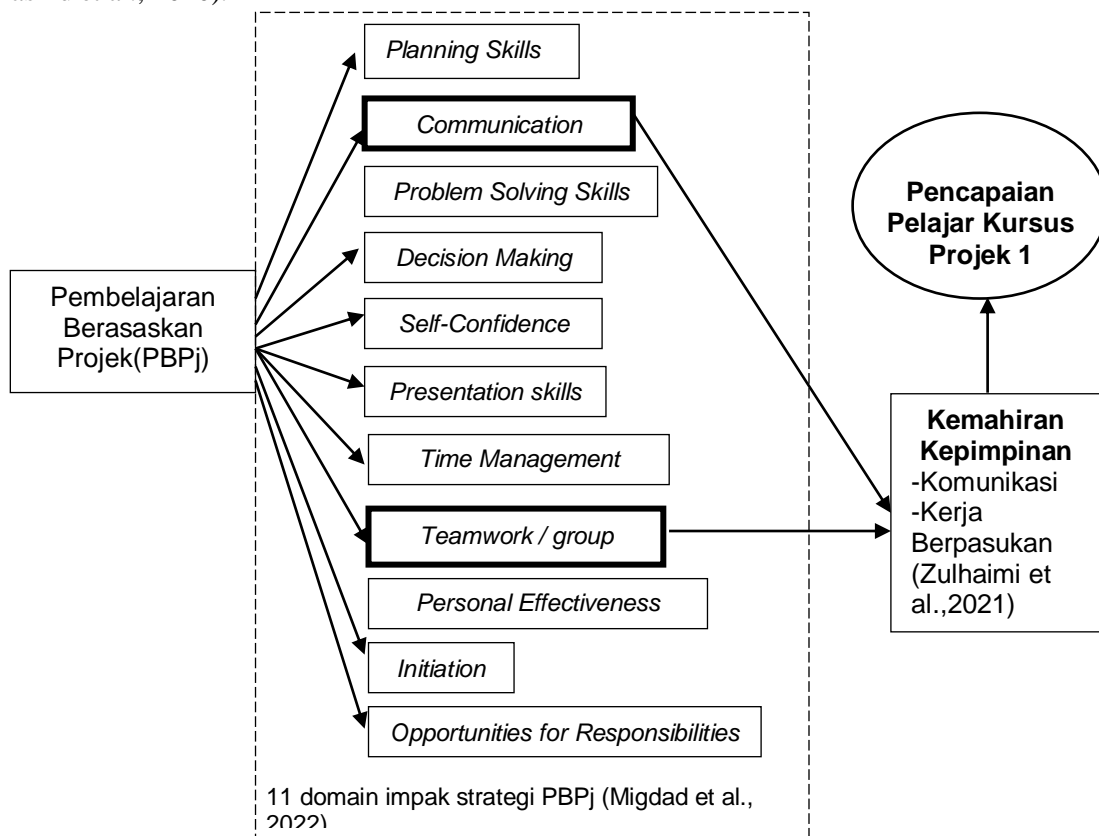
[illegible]

Pembelajaran Berasaskan Projek(PBPj)

Planning Skills

Communication

Problem Solving Skills

Decision Making

Self-Confidence

Presentation skills

Time Management

Teamwork / group

Personal Effectiveness

Initiation

Opportunities for Responsibilities

11 domain impak strategi PBPj (Migdad et al., 2022)

Pencapaian Pelajar Kursus Projek 1

Kemahiran Kepimpinan
-Komunikasi
-Kerja Berpasukan
(Zulhaimi et al.,2021)